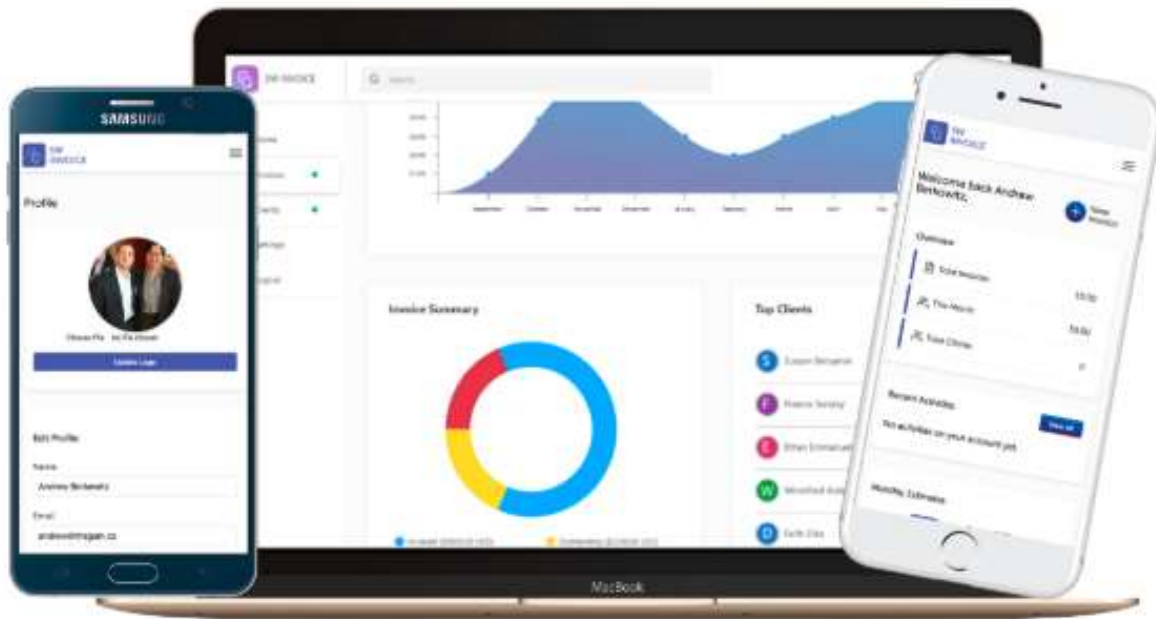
SAMSUNG

SW INVOICE

Profile

Choose File No file chosen

Update Logo

Edit Profile

Name

Andrew Berkowitz

Email

andrew@thegain.ca

SW INVOICE

Search

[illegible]

Invoice Summary

Top Clients

S Susan Benjamin

F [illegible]

E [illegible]

W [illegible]

D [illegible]

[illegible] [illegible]

MacBook

SW INVOICE

Welcome back Andrew Berkowitz

New Invoice

Overview

Total Invoices

This Month

53.00

Total Clients

Recent Activities

View all

No activities on your account yet

Monthly Estimates